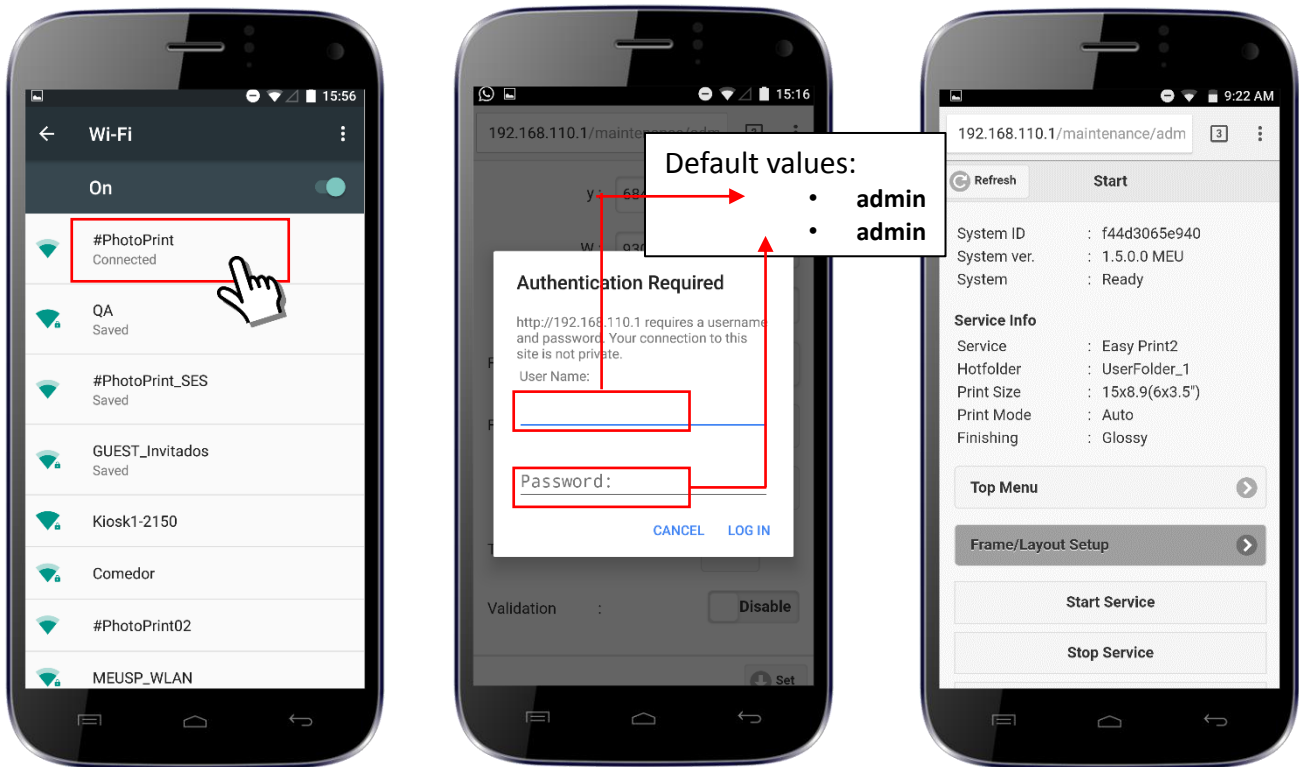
15:56

Wi-Fi

On

#PhotoPrint
Connected

QA
Saved

#PhotoPrint_SES
Saved

GUEST_Invitados
Saved

Kiosk1-2150

Comedor

#PhotoPrint02

MEUSP_WLAN

15:16

192.168.110.1/mainte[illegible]

Default values:
• admin
• admin

y : 68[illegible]

W : 93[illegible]

Authentication Required

http://192.168.110.1 requires a username and password. Your connection to this site is not private.

User Name:

Password:

CANCEL LOG IN

Validation : Disable

Set

9:22 AM

192.168.110.1/maintenance/adm

Refresh

Start

System ID : f44d3065e940
System ver. : 1.5.0.0 MEU
System : Ready

Service Info
Service : Easy Print2
Hotfolder : UserFolder_1
Print Size : 15x8.9(6x3.5")
Print Mode : Auto
Finishing : Glossy

Top Menu

Frame/Layout Setup

Start Service

Stop Service